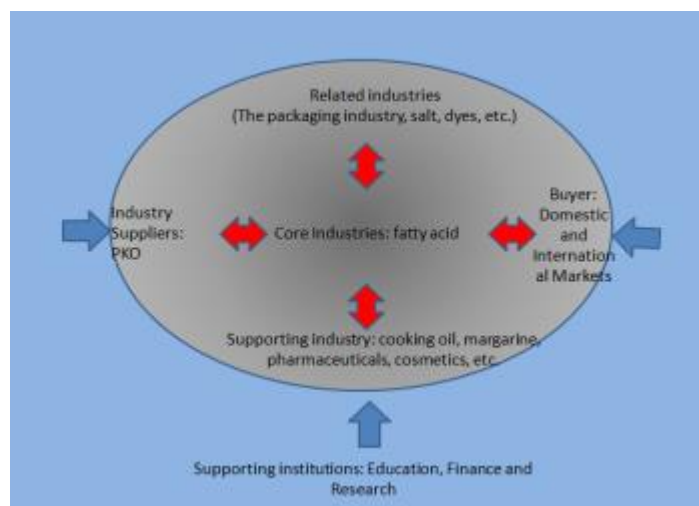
Related industries
(The packaging industry, salt, dyes, etc.)

Industry Suppliers: PKO

Core industries: fatty acid

Buyer: Domestic and Internation al Markets

Supporting industry: cooking oil, margarine, pharmaceuticals, cosmetics, etc.

Supporting institutions: Education, Finance and Research